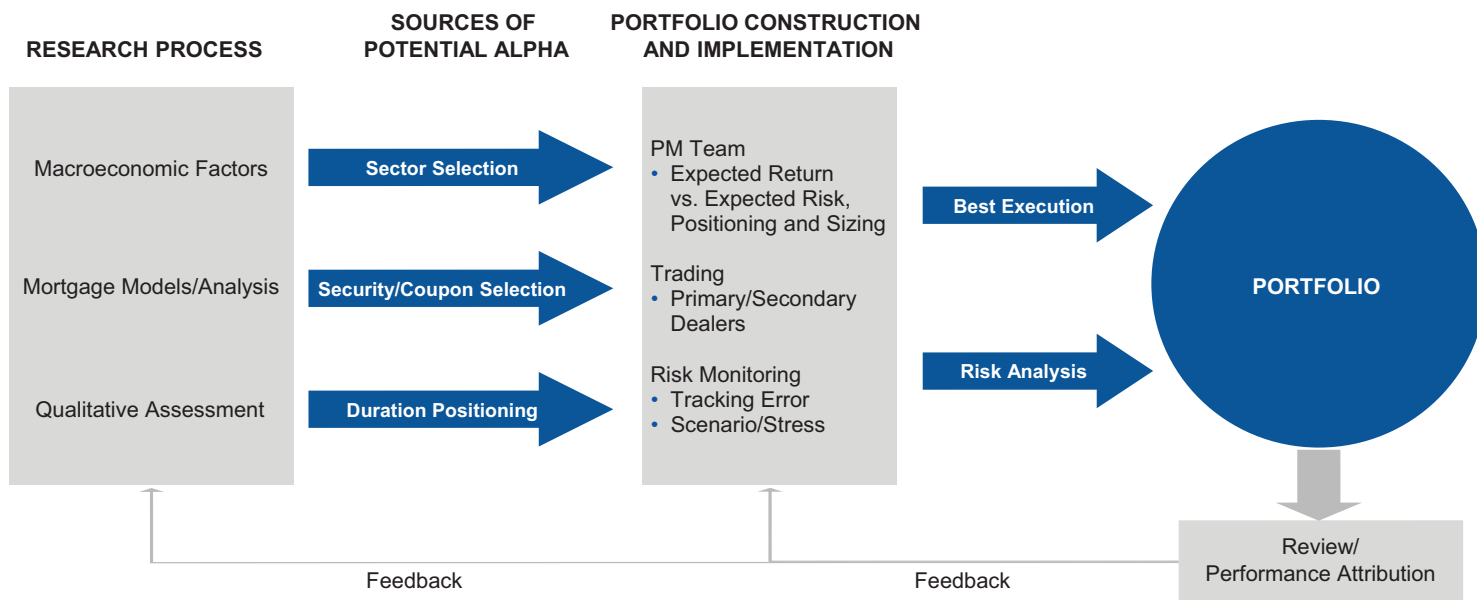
RESEARCH PROCESS

SOURCES OF POTENTIAL ALPHA

PORTFOLIO CONSTRUCTION AND IMPLEMENTATION

Macroeconomic Factors

Mortgage Models/Analysis

Qualitative Assessment

Sector Selection

Security/Coupon Selection

Duration Positioning

PM Team
• Expected Return vs. Expected Risk, Positioning and Sizing

Trading
• Primary/Secondary Dealers

Risk Monitoring
• Tracking Error
• Scenario/Stress

Best Execution

Risk Analysis

PORTFOLIO

Review/ Performance Attribution

Feedback

Feedback